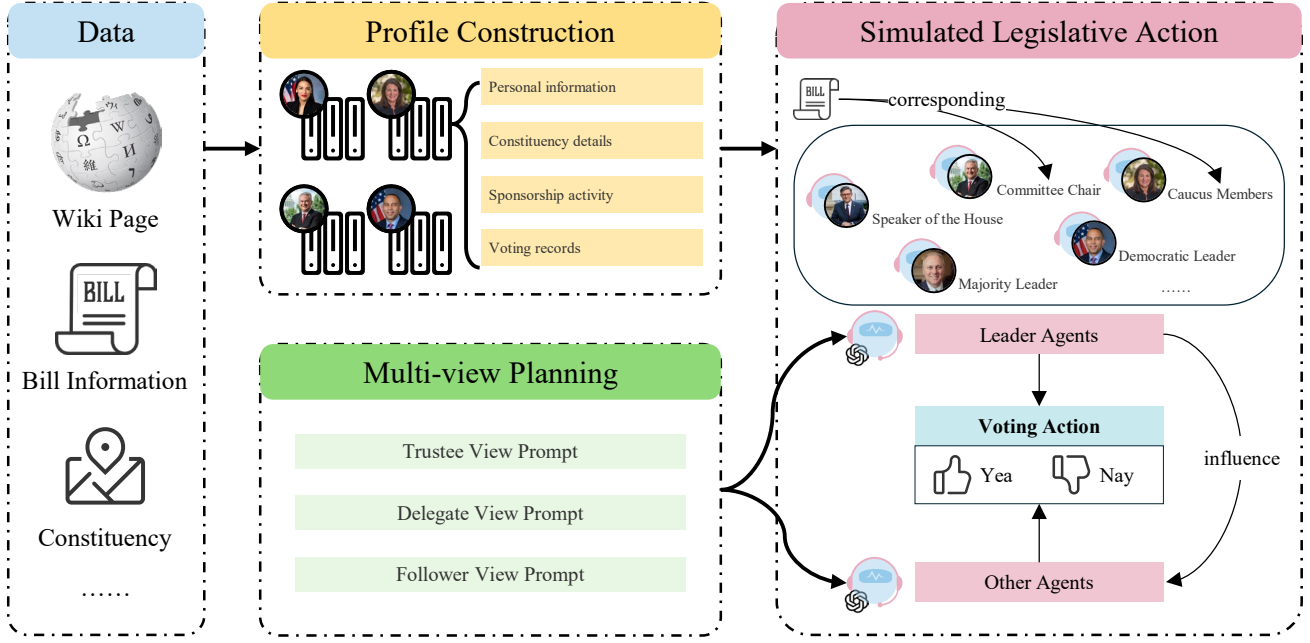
Data

Wiki Page

BILL

Bill Information

Constituency

……

Profile Construction

Personal information

Constituency details

Sponsorship activity

Voting records

Multi-view Planning

Trustee View Prompt

Delegate View Prompt

Follower View Prompt

Simulated Legislative Action

BILL

corresponding

Committee Chair

Caucus Members

Speaker of the House

Democratic Leader

Majority Leader

……

Leader Agents

Voting Action

Yea

Nay

influence

Other Agents